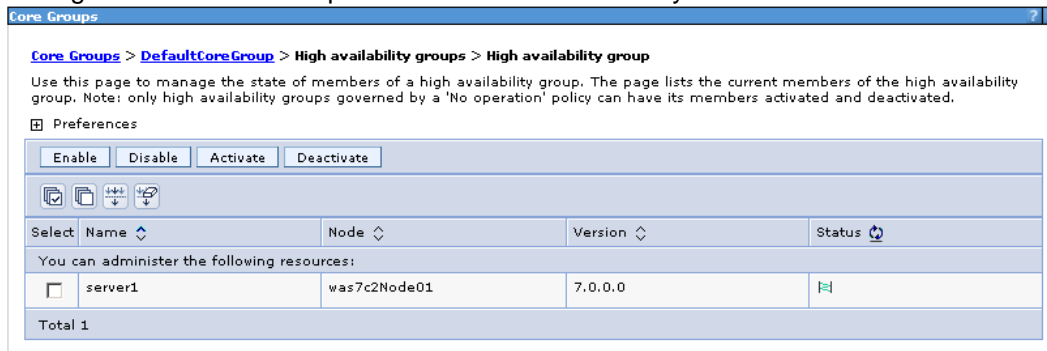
Core Groups

?

Core Groups > DefaultCoreGroup > High availability groups > High availability group

Use this page to manage the state of members of a high availability group. The page lists the current members of the high availability group. Note: only high availability groups governed by a 'No operation' policy can have its members activated and deactivated.

Preferences

Enable | Disable | Activate | Deactivate

| Select | Name | Node | Version | Status |
|---|---|---|---|---|
| You can administer the following resources: | | | | |
| | server1 | was7c2Node01 | 7.0.0.0 | |
| Total 1 | | | | |